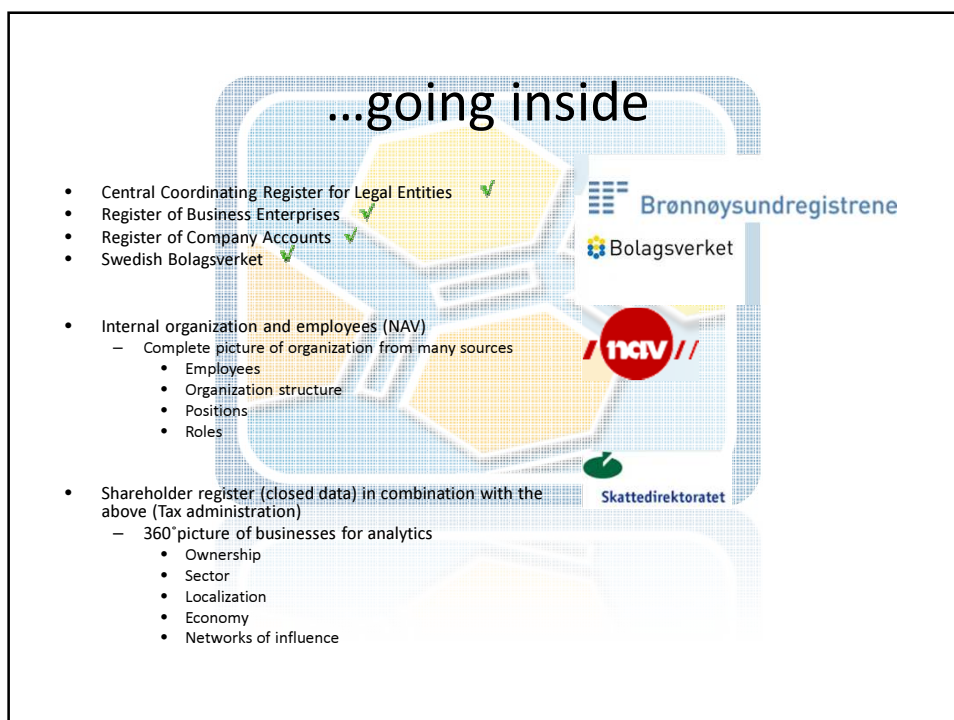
…going inside

- Central Coordinating Register for Legal Entities ✓
- Register of Business Enterprises ✓
- Register of Company Accounts ✓
- Swedish Bolagsverket ✓

Brønnøysundregistrene

Bolagsverket

- Internal organization and employees (NAV)
  - Complete picture of organization from many sources
    - Employees
    - Organization structure
    - Positions
    - Roles

nav

- Shareholder register (closed data) in combination with the above (Tax administration)
  - 360°picture of businesses for analytics
    - Ownership
    - Sector
    - Localization
    - Economy
    - Networks of influence

Skattedirektoratet